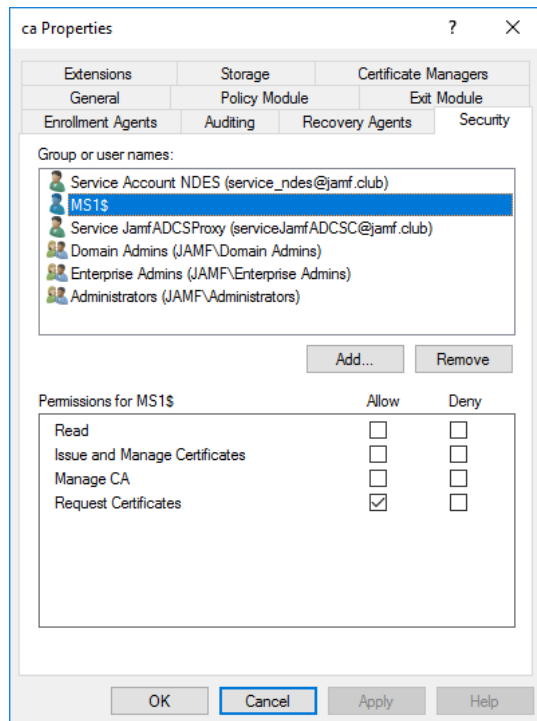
ca Properties

?

X

Extensions | Storage | Certificate Managers

General | Policy Module | Exit Module

Enrollment Agents | Auditing | Recovery Agents | Security

Group or user names:

Service Account NDES (service_ndes@jamf.club)

MS1$

Service JamfADCSProxy (serviceJamfADCSC@jamf.club)

Domain Admins (JAMF\Domain Admins)

Enterprise Admins (JAMF\Enterprise Admins)

Administrators (JAMF\Administrators)

Add...

Remove

| Permissions for MS1$ | Allow | Deny |
|---|---|---|
| Read | ☐ | ☐ |
| Issue and Manage Certificates | ☐ | ☐ |
| Manage CA | ☐ | ☐ |
| Request Certificates | ☑ | ☐ |

OK

Cancel

Apply

Help